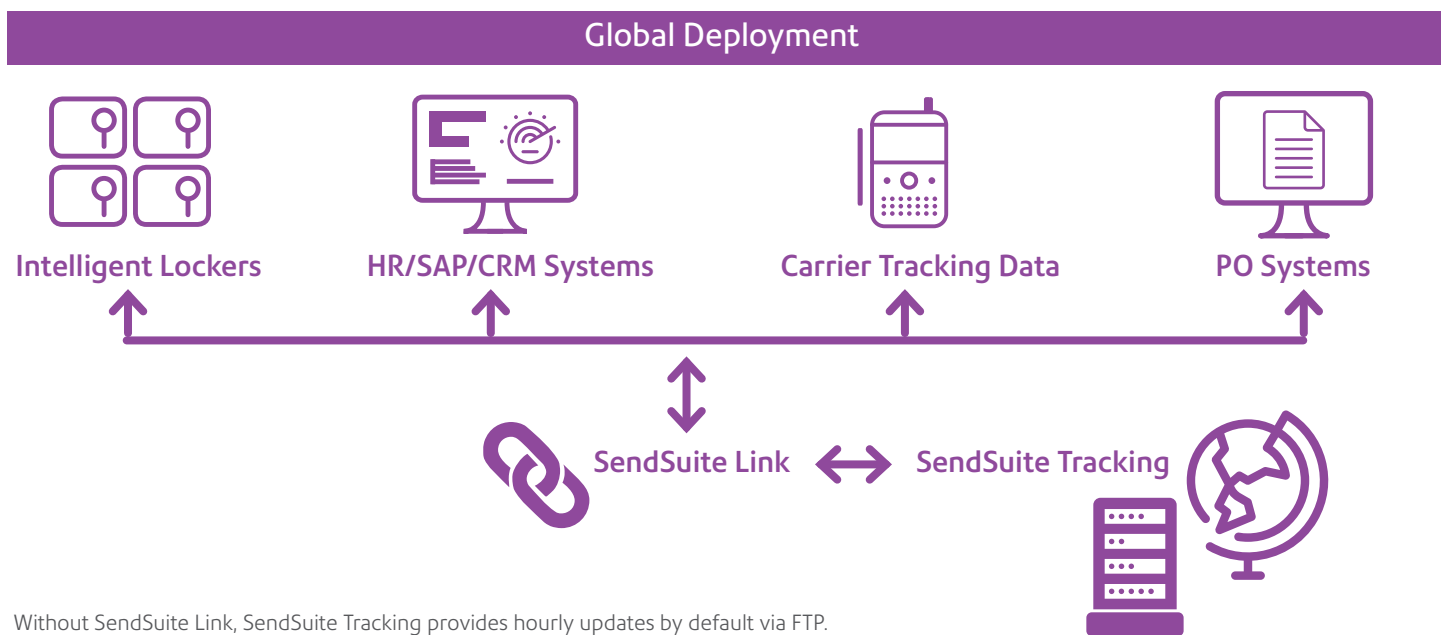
Global Deployment

Intelligent Lockers

HR/SAP/CRM Systems

Carrier Tracking Data

PO Systems

SendSuite Link

SendSuite Tracking

Without SendSuite Link, SendSuite Tracking provides hourly updates by default via FTP.